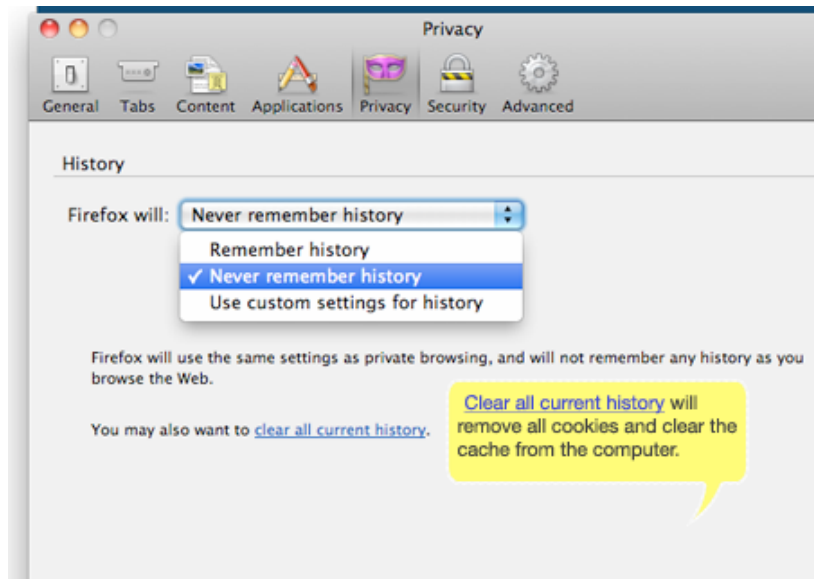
Privacy

General Tabs Content Applications Privacy Security Advanced

History

Firefox will: Never remember history

Remember history
✓ Never remember history
Use custom settings for history

Firefox will use the same settings as private browsing, and will not remember any history as you browse the Web.

You may also want to clear all current history.

Clear all current history will remove all cookies and clear the cache from the computer.